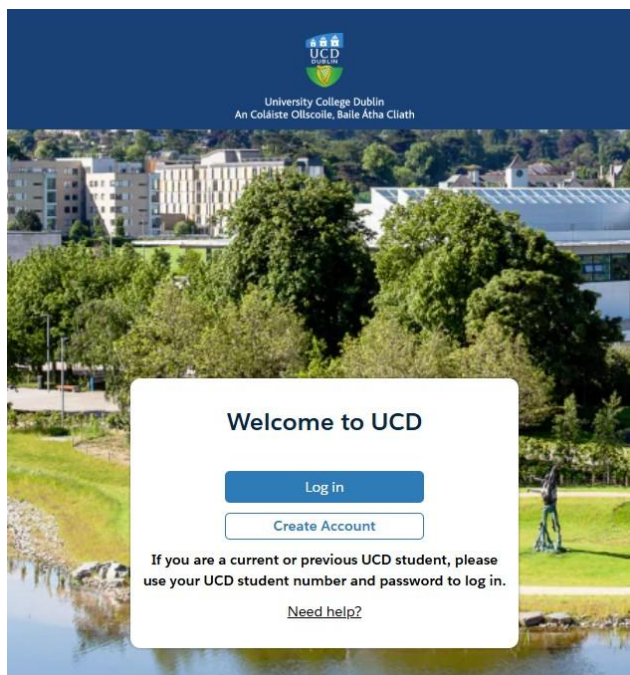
UCD
DUBLIN

University College Dublin
An Coláiste Ollscoile, Baile Átha Cliath

Welcome to UCD

Log in

Create Account

If you are a current or previous UCD student, please use your UCD student number and password to log in.

Need help?